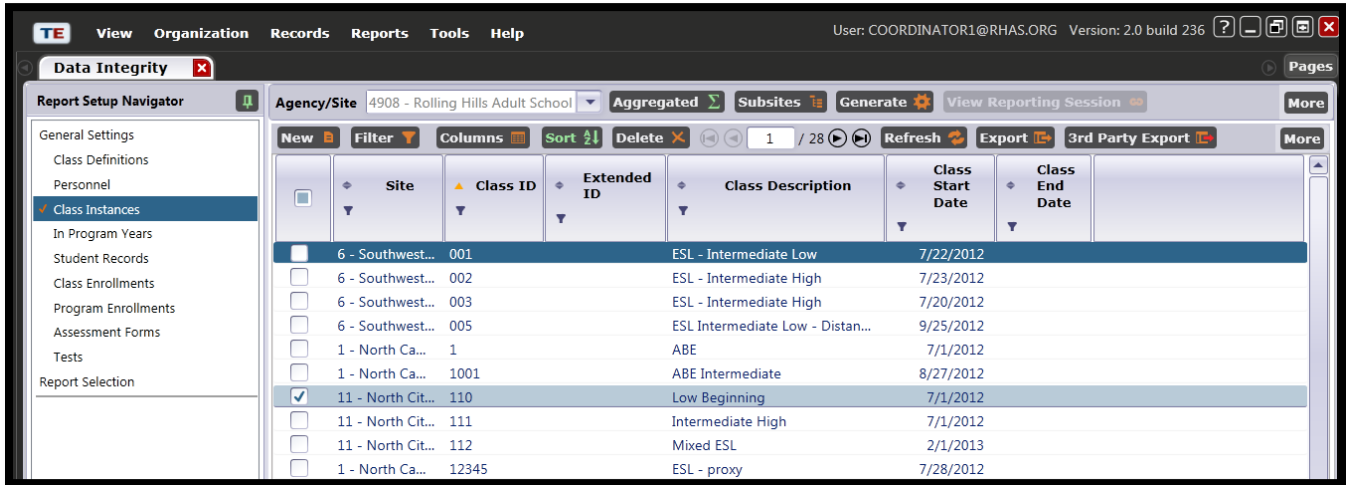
TE View Organization Records Reports Tools Help

User: COORDINATOR1@RHAS.ORG Version: 2.0 build 236

Data Integrity

Pages

Report Setup Navigator

General Settings
Class Definitions
Personnel
✓ Class Instances
In Program Years
Student Records
Class Enrollments
Program Enrollments
Assessment Forms
Tests
Report Selection

Agency/Site 4908 - Rolling Hills Adult School Aggregated Σ Subsites Generate View Reporting Session More

New Filter Columns Sort Delete 1 / 28 Refresh Export 3rd Party Export More

| | Site | Class ID | Extended ID | Class Description | Class Start Date | Class End Date |
|---|---|---|---|---|---|---|
| | 6 - Southwest... | 001 | | ESL - Intermediate Low | 7/22/2012 | |
| | 6 - Southwest... | 002 | | ESL - Intermediate High | 7/23/2012 | |
| | 6 - Southwest... | 003 | | ESL - Intermediate High | 7/20/2012 | |
| | 6 - Southwest... | 005 | | ESL Intermediate Low - Distan... | 9/25/2012 | |
| | 1 - North Ca... | 1 | | ABE | 7/1/2012 | |
| | 1 - North Ca... | 1001 | | ABE Intermediate | 8/27/2012 | |
| ✓ | 11 - North Cit... | 110 | | Low Beginning | 7/1/2012 | |
| | 11 - North Cit... | 111 | | Intermediate High | 7/1/2012 | |
| | 11 - North Cit... | 112 | | Mixed ESL | 2/1/2013 | |
| | 1 - North Ca... | 12345 | | ESL - proxy | 7/28/2012 | |